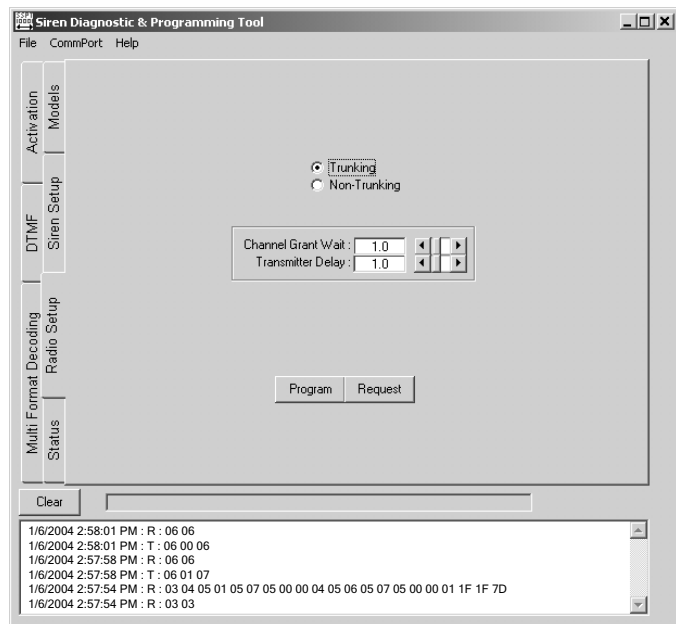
Siren Diagnostic & Programming Tool

File CommPort Help

Activation
Models
DTMF
Siren Setup
Multi Format Decoding
Radio Setup
Status

Trunking
Non-Trunking

Channel Grant Wait : 1.0
Transmitter Delay : 1.0

Program Request

Clear

1/6/2004 2:58:01 PM : R : 06 06
1/6/2004 2:58:01 PM : T : 06 00 06
1/6/2004 2:57:58 PM : R : 06 06
1/6/2004 2:57:58 PM : T : 06 01 07
1/6/2004 2:57:54 PM : R : 03 04 05 01 05 07 05 00 00 04 05 06 05 07 05 00 00 01 1F 1F 7D
1/6/2004 2:57:54 PM : R : 03 03